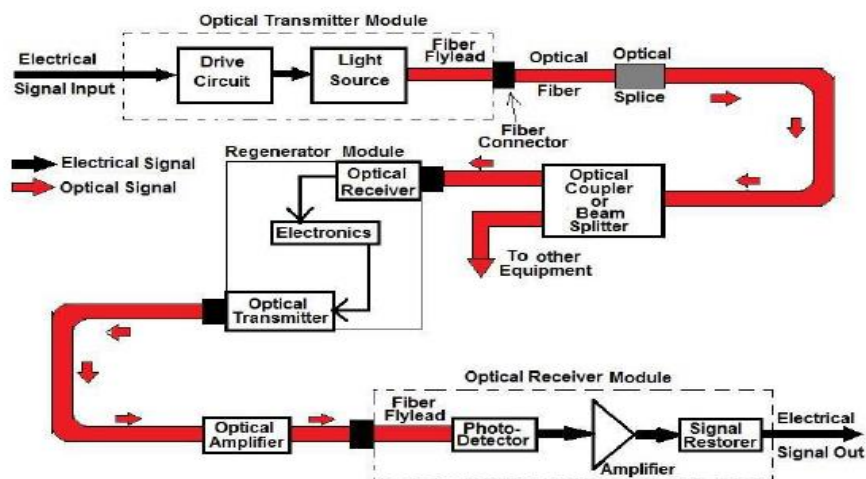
Optical Transmitter Module

Electrical Signal Input

Drive Circuit

Light Source

Fiber Flylead

Optical Fiber

Optical Splice

Fiber Connector

Electrical Signal

Optical Signal

Regenerator Module

Optical Receiver

Electronics

Optical Transmitter

Optical Coupler or Beam Splitter

To other Equipment

Optical Receiver Module

Optical Amplifier

Fiber Flylead

Photo-Detector

Amplifier

Signal Restorer

Electrical Signal Out